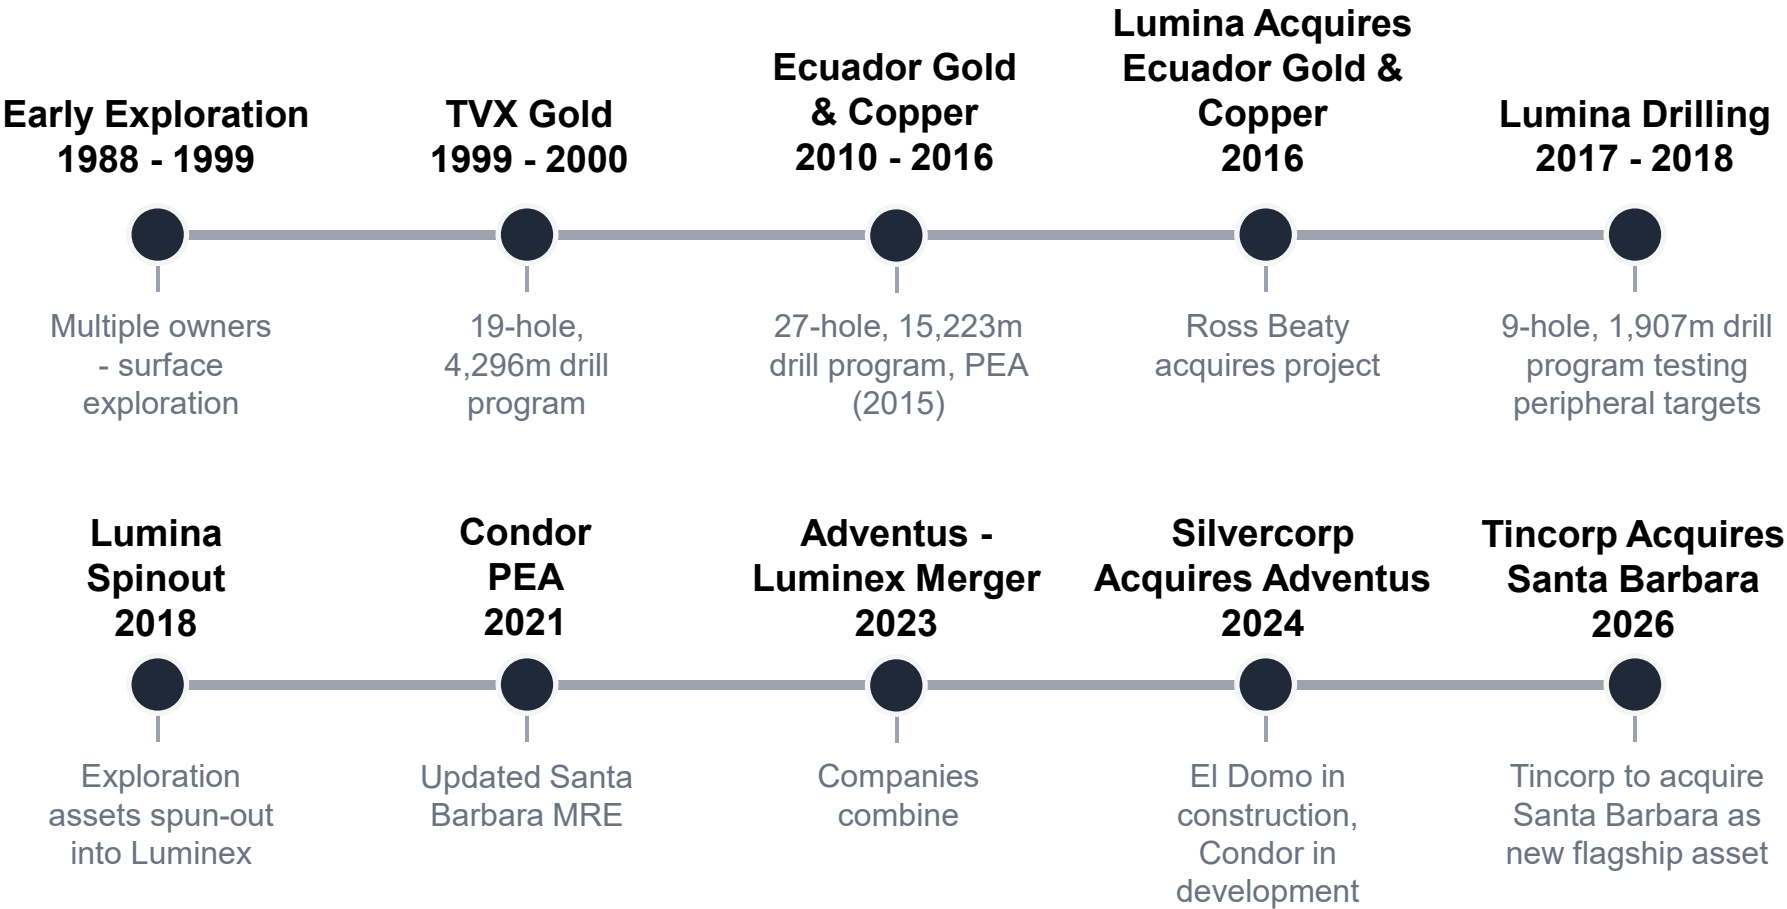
Early Exploration
1988 - 1999

Multiple owners - surface exploration

TVX Gold
1999 - 2000

19-hole, 4,296m drill program

Ecuador Gold & Copper
2010 - 2016

27-hole, 15,223m drill program, PEA (2015)

Lumina Acquires Ecuador Gold & Copper
2016

Ross Beaty acquires project

Lumina Drilling
2017 - 2018

9-hole, 1,907m drill program testing peripheral targets

Lumina Spinout
2018

Exploration assets spun-out into Luminex

Condor PEA
2021

Updated Santa Barbara MRE

Adventus - Luminex Merger
2023

Companies combine

Silvercorp Acquires Adventus
2024

El Domo in construction, Condor in development

Tincorp Acquires Santa Barbara
2026

Tincorp to acquire Santa Barbara as new flagship asset